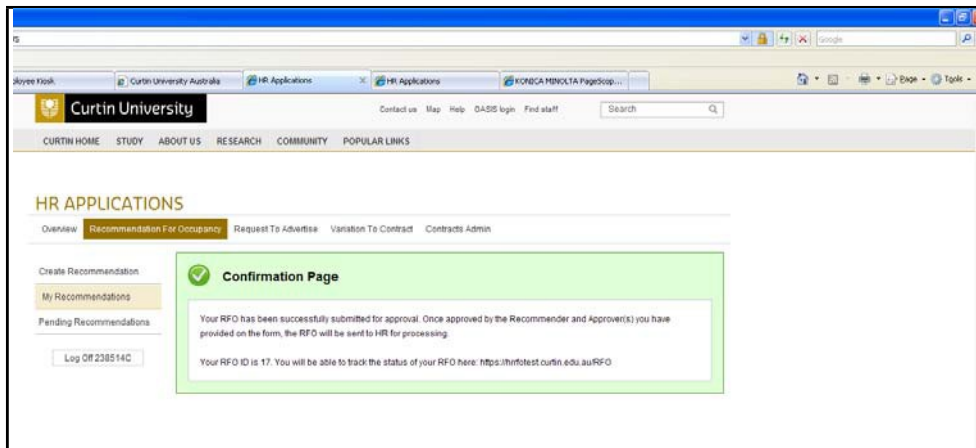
s

Google

ployee Kiosk | Curtin University Australia | HR Applications | HR Applications | KONICA MINOLTA PageScop...

Page · Tools ·

Curtin University

Contact us Map Help OASIS login Find staff Search

CURTIN HOME STUDY ABOUT US RESEARCH COMMUNITY POPULAR LINKS

HR APPLICATIONS

Overview Recommendation For Occupancy Request To Advertise Variation To Contract Contracts Admin

Create Recommendation

My Recommendations

Pending Recommendations

Log Off 238514C

Confirmation Page

Your RFO has been successfully submitted for approval. Once approved by the Recommender and Approver(s) you have provided on the form, the RFO will be sent to HR for processing.

Your RFO ID is 17. You will be able to track the status of your RFO here: https://hrrfotest.curtin.edu.au/RFO